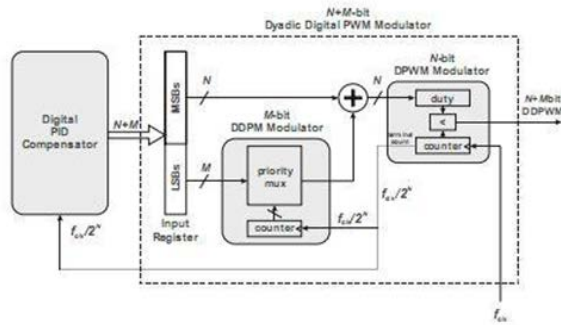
N+M-bit
Dyadic Digital PWM Modulator

Digital
PID
Compensator

N+M

MSBs

LSBs

N

M

Input
Register

M-bit
DDPM Modulator

priority
mux

counter

$f_{clk}/2^N$

$f_{clk}/2^N$

$f_{clk}/2^N$

N

N-bit
DPWM Modulator

duty

<

counter

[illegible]

N+Mbit
DDPWM

$f_{clk}$